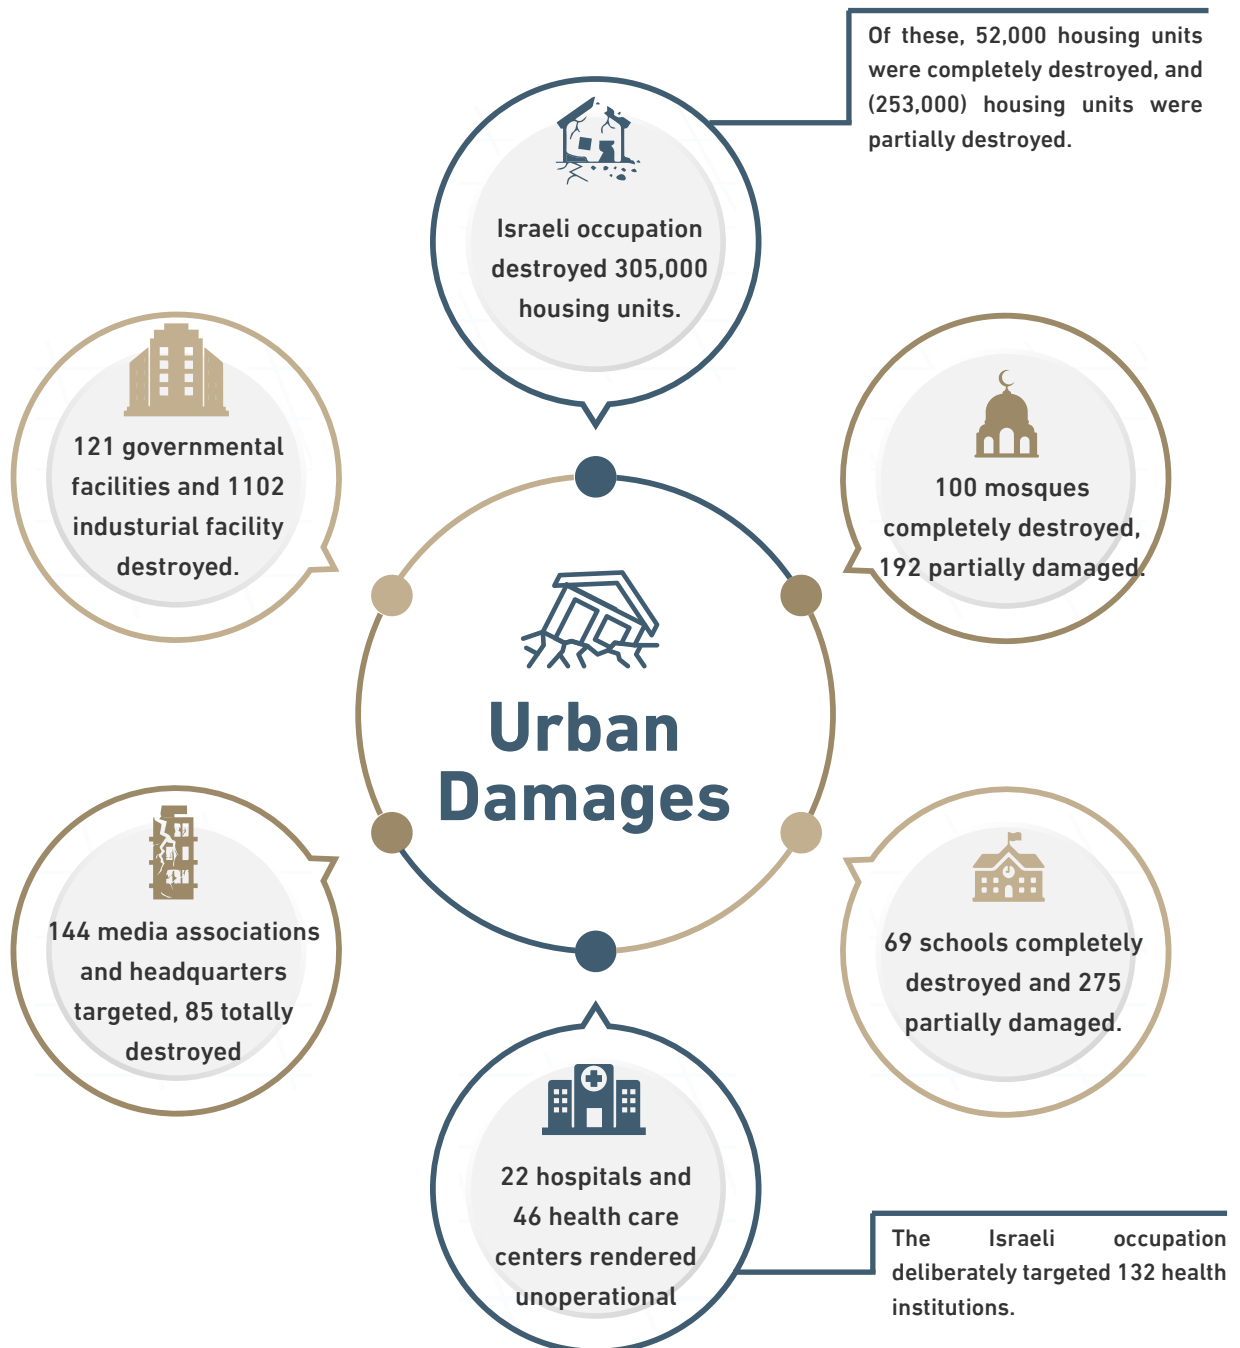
Of these, 52,000 housing units were completely destroyed, and (253,000) housing units were partially destroyed.

Israeli occupation destroyed 305,000 housing units.

121 governmental facilities and 1102 industurial facility destroyed.

100 mosques completely destroyed, 192 partially damaged.

Urban Damages

144 media associations and headquarters targeted, 85 totally destroyed

69 schools completely destroyed and 275 partially damaged.

22 hospitals and 46 health care centers rendered unoperational

The Israeli occupation deliberately targeted 132 health institutions.